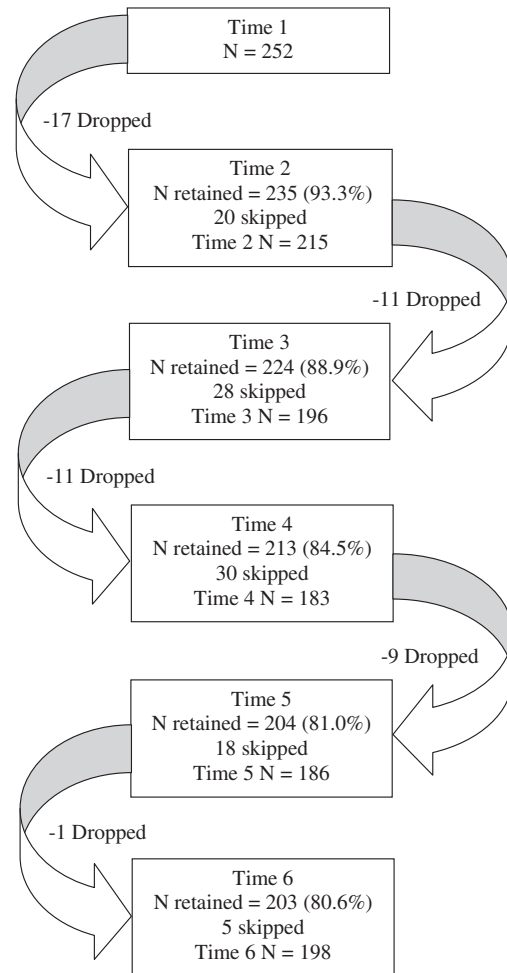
Time 1
N = 252

-17 Dropped

Time 2
N retained = 235 (93.3%)
20 skipped
Time 2 N = 215

-11 Dropped

Time 3
N retained = 224 (88.9%)
28 skipped
Time 3 N = 196

-11 Dropped

Time 4
N retained = 213 (84.5%)
30 skipped
Time 4 N = 183

-9 Dropped

Time 5
N retained = 204 (81.0%)
18 skipped
Time 5 N = 186

-1 Dropped

Time 6
N retained = 203 (80.6%)
5 skipped
Time 6 N = 198